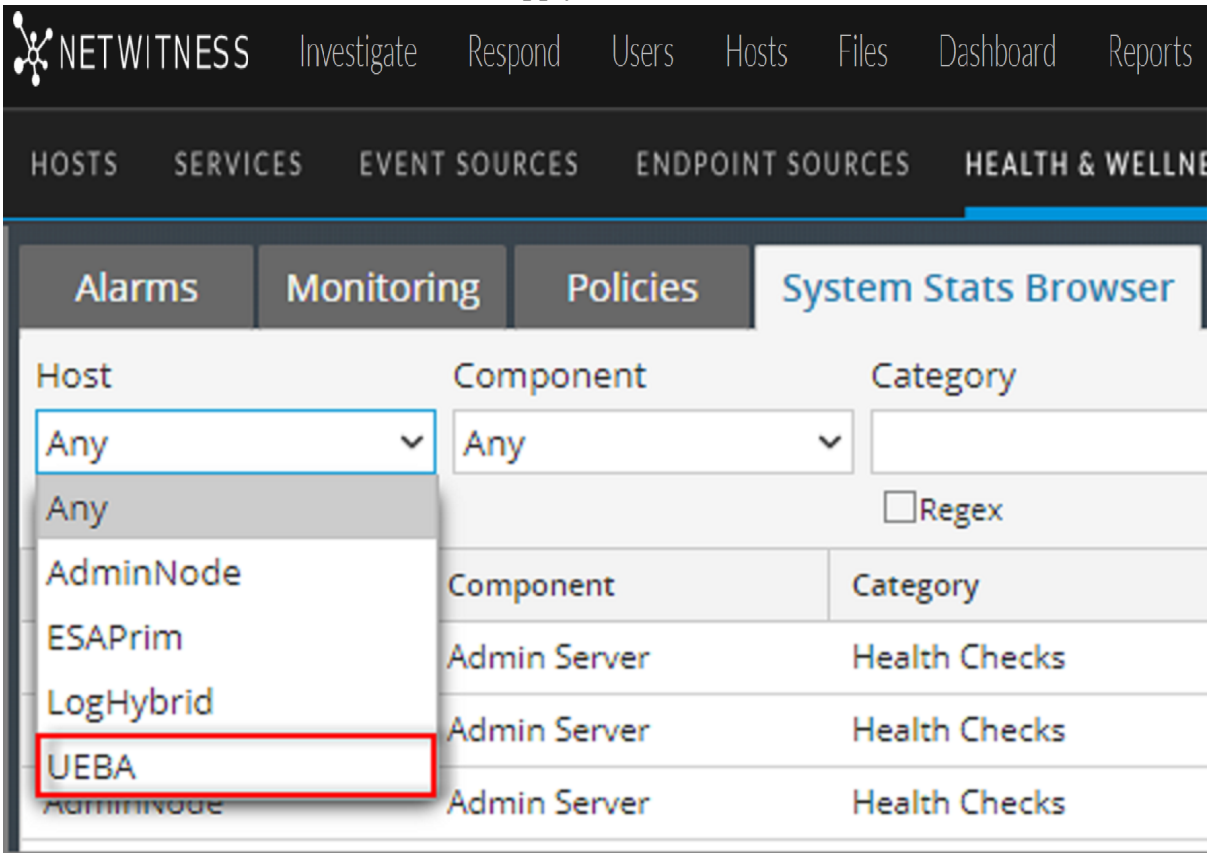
NETWITNESS Investigate Respond Users Hosts Files Dashboard Reports

HOSTS SERVICES EVENT SOURCES ENDPOINT SOURCES HEALTH & WELLNE

Alarms Monitoring Policies System Stats Browser

Host
Any

Component
Any

Category

Regex

Any
AdminNode
ESAPrim
LogHybrid
UEBA
AdminNode

| Component | Category |
|---|---|
| Admin Server | Health Checks |
| Admin Server | Health Checks |
| Admin Server | Health Checks |